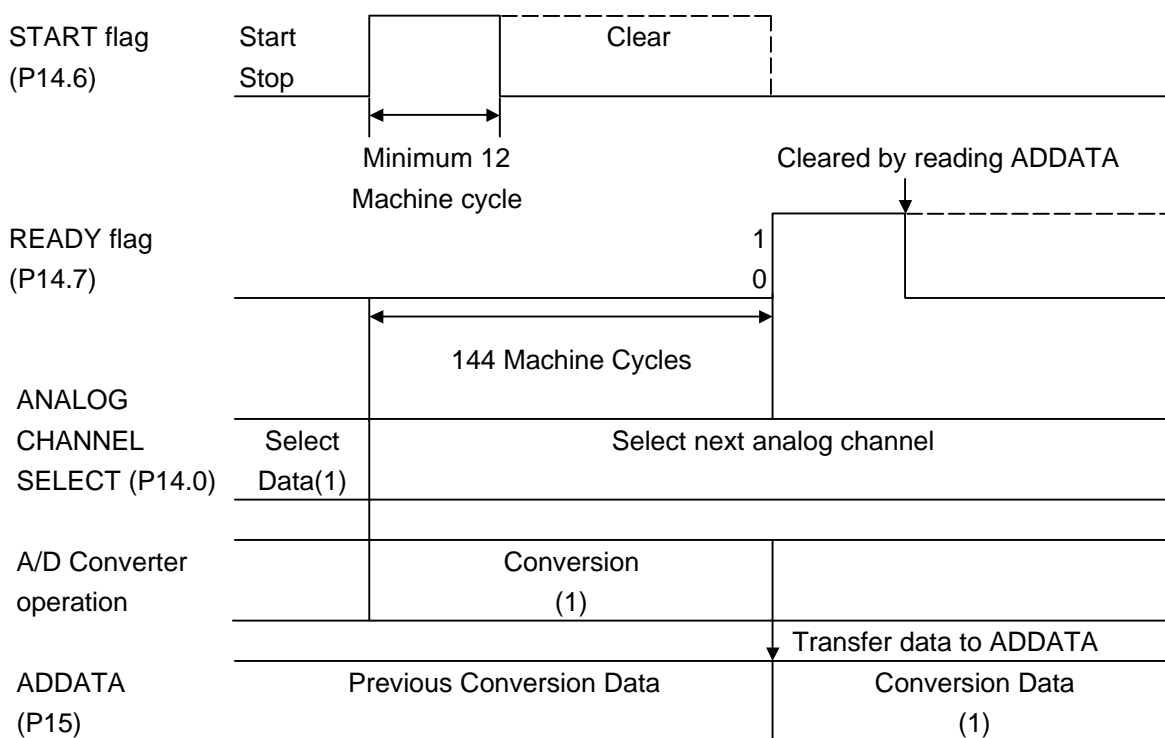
START flag
(P14.6)

Start
Stop

Clear

Minimum 12
Machine cycle

Cleared by reading ADDATA

READY flag
(P14.7)

1
0

144 Machine Cycles

ANALOG
CHANNEL
SELECT (P14.0)

Select
Data(1)

Select next analog channel

A/D Converter
operation

Conversion
(1)

Transfer data to ADDATA

ADDATA
(P15)

Previous Conversion Data

Conversion Data
(1)